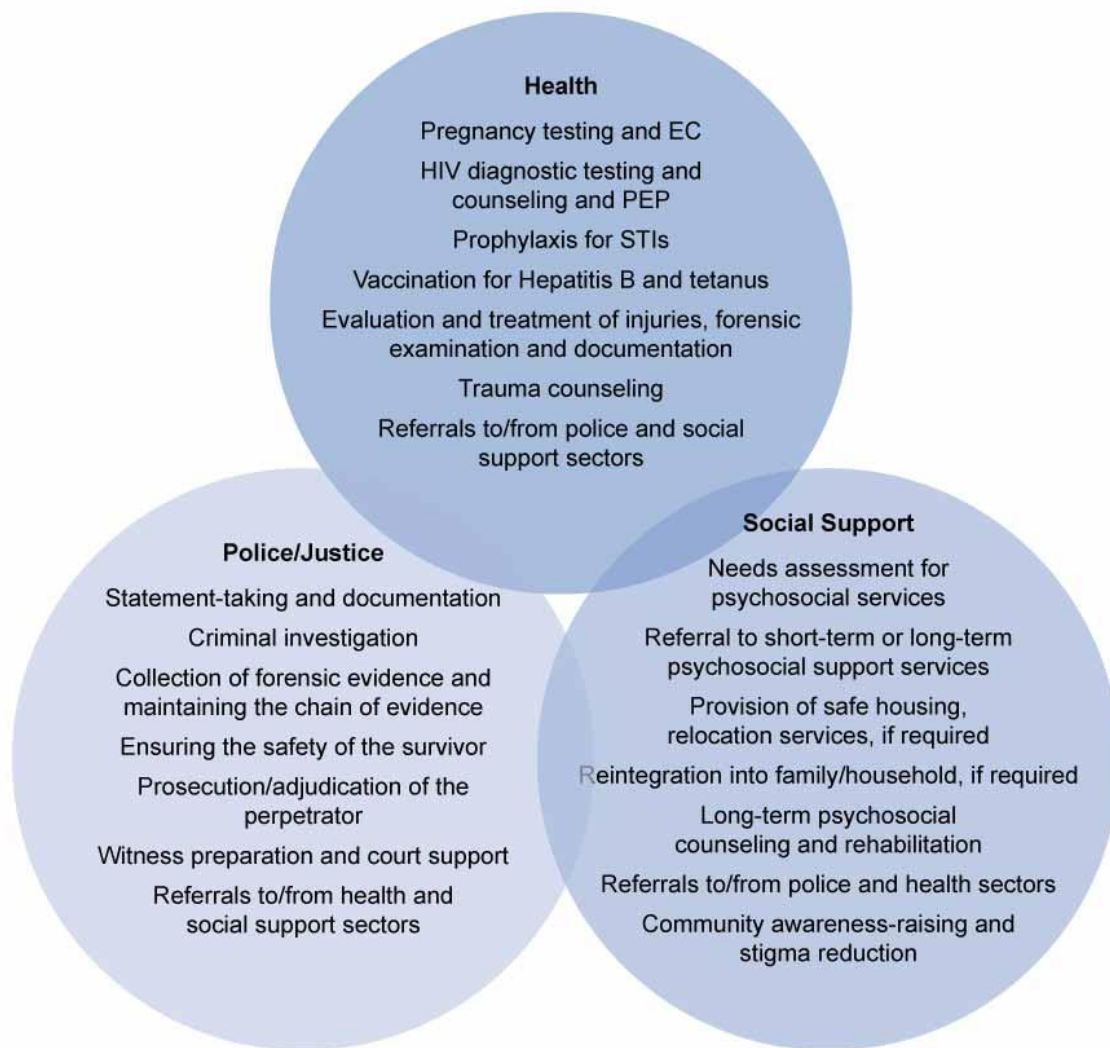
Health

Pregnancy testing and EC

HIV diagnostic testing and counseling and PEP

Prophylaxis for STIs

Vaccination for Hepatitis B and tetanus

Evaluation and treatment of injuries, forensic examination and documentation

Trauma counseling

Referrals to/from police and social support sectors

Police/Justice

Statement-taking and documentation

Criminal investigation

Collection of forensic evidence and maintaining the chain of evidence

Ensuring the safety of the survivor

Prosecution/adjudication of the perpetrator

Witness preparation and court support

Referrals to/from health and social support sectors

Social Support

Needs assessment for psychosocial services

Referral to short-term or long-term psychosocial support services

Provision of safe housing, relocation services, if required

Reintegration into family/household, if required

Long-term psychosocial counseling and rehabilitation

Referrals to/from police and health sectors

Community awareness-raising and stigma reduction